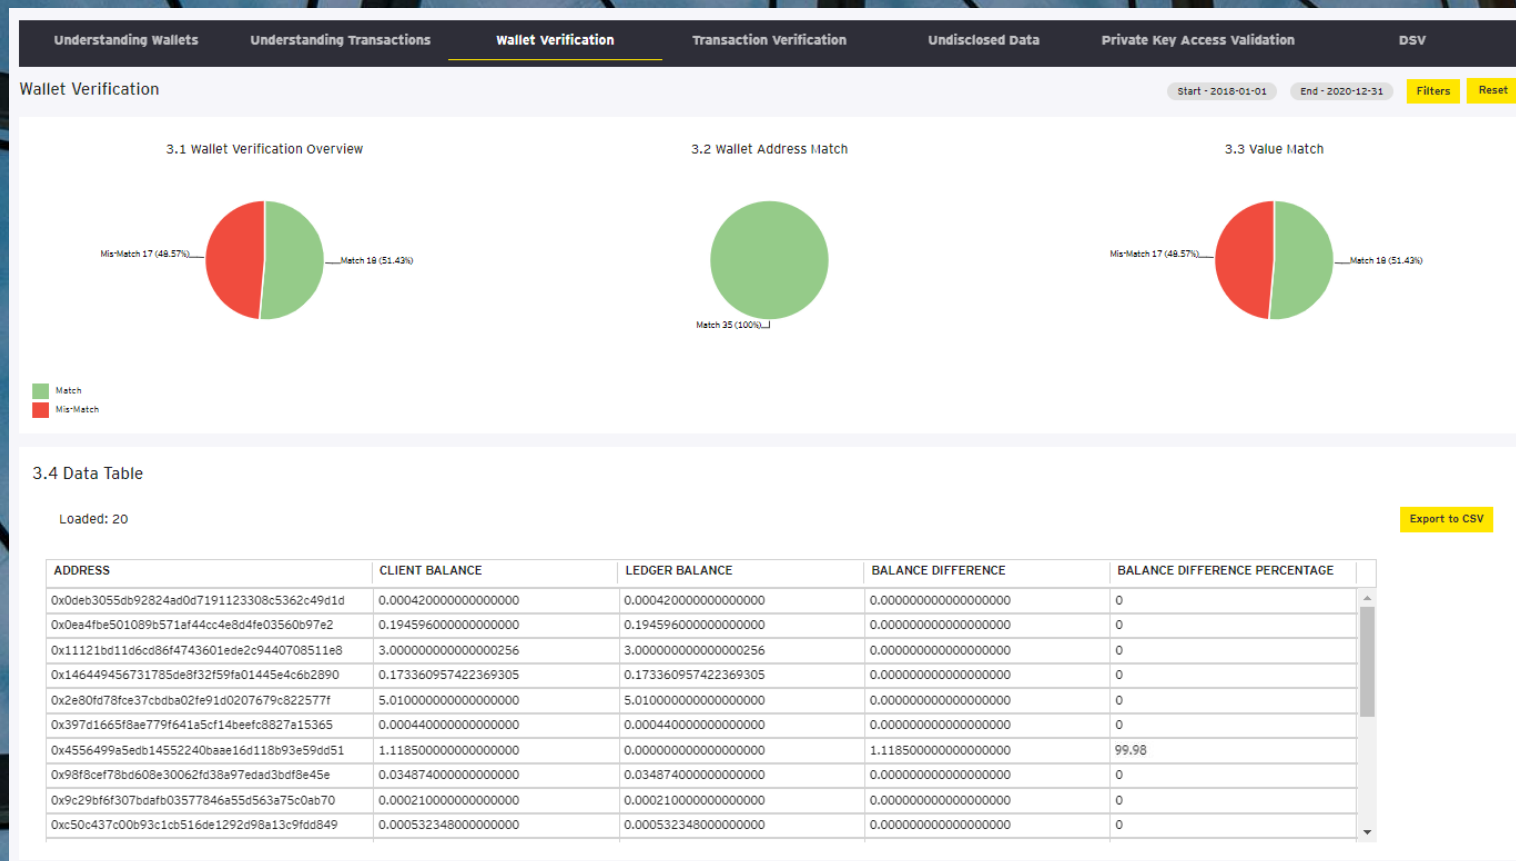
Understanding Wallets Understanding Transactions Wallet Verification Transaction Verification Undisclosed Data Private Key Access Validation DSV

Wallet Verification

Start - 2018-01-01 End - 2020-12-31 Filters Reset

3.1 Wallet Verification Overview

Mis-Match 17 (48.57%)
Match 18 (51.43%)

3.2 Wallet Address Match

Match 35 (100%)

3.3 Value Match

Mis-Match 17 (48.57%)
Match 18 (51.43%)

Match
Mis-Match

3.4 Data Table

Loaded: 20

Export to CSV

| ADDRESS | CLIENT BALANCE | LEDGER BALANCE | BALANCE DIFFERENCE | BALANCE DIFFERENCE PERCENTAGE |
|---|---|---|---|---|
| 0x0deb3055db92824ad0d7191123308c5362c49d1d | 0.000420000000000000 | 0.000420000000000000 | 0.000000000000000000 | 0 |
| 0x0ea4fbe501089b571af44cc4e8d4fe03560b97e2 | 0.194596000000000000 | 0.194596000000000000 | 0.000000000000000000 | 0 |
| 0x11121bd11d6cd86f4743601ede2c9440708511e8 | 3.000000000000000256 | 3.000000000000000256 | 0.000000000000000000 | 0 |
| 0x146449456731785de8f32f59fa01445e4c6b2890 | 0.173360957422369305 | 0.173360957422369305 | 0.000000000000000000 | 0 |
| 0x2e80fd78fce37cbdba02fe91d0207679c822577f | 5.010000000000000000 | 5.010000000000000000 | 0.000000000000000000 | 0 |
| 0x397d1665f8ae779f641a5cf14beefc8827a15365 | 0.000440000000000000 | 0.000440000000000000 | 0.000000000000000000 | 0 |
| 0x4556499a5edb14552240baae16d118b93e59dd51 | 1.118500000000000000 | 0.000000000000000000 | 1.118500000000000000 | 99.98 |
| 0x98f8cef78bd608e30062fd38a97edad3bdf8e45e | 0.034874000000000000 | 0.034874000000000000 | 0.000000000000000000 | 0 |
| 0x9c29bf6f307bdafb03577846a55d563a75c0ab70 | 0.000210000000000000 | 0.000210000000000000 | 0.000000000000000000 | 0 |
| 0xc50c437c00b93c1cb516de1292d98a13c9fdd849 | 0.000532348000000000 | 0.000532348000000000 | 0.000000000000000000 | 0 |